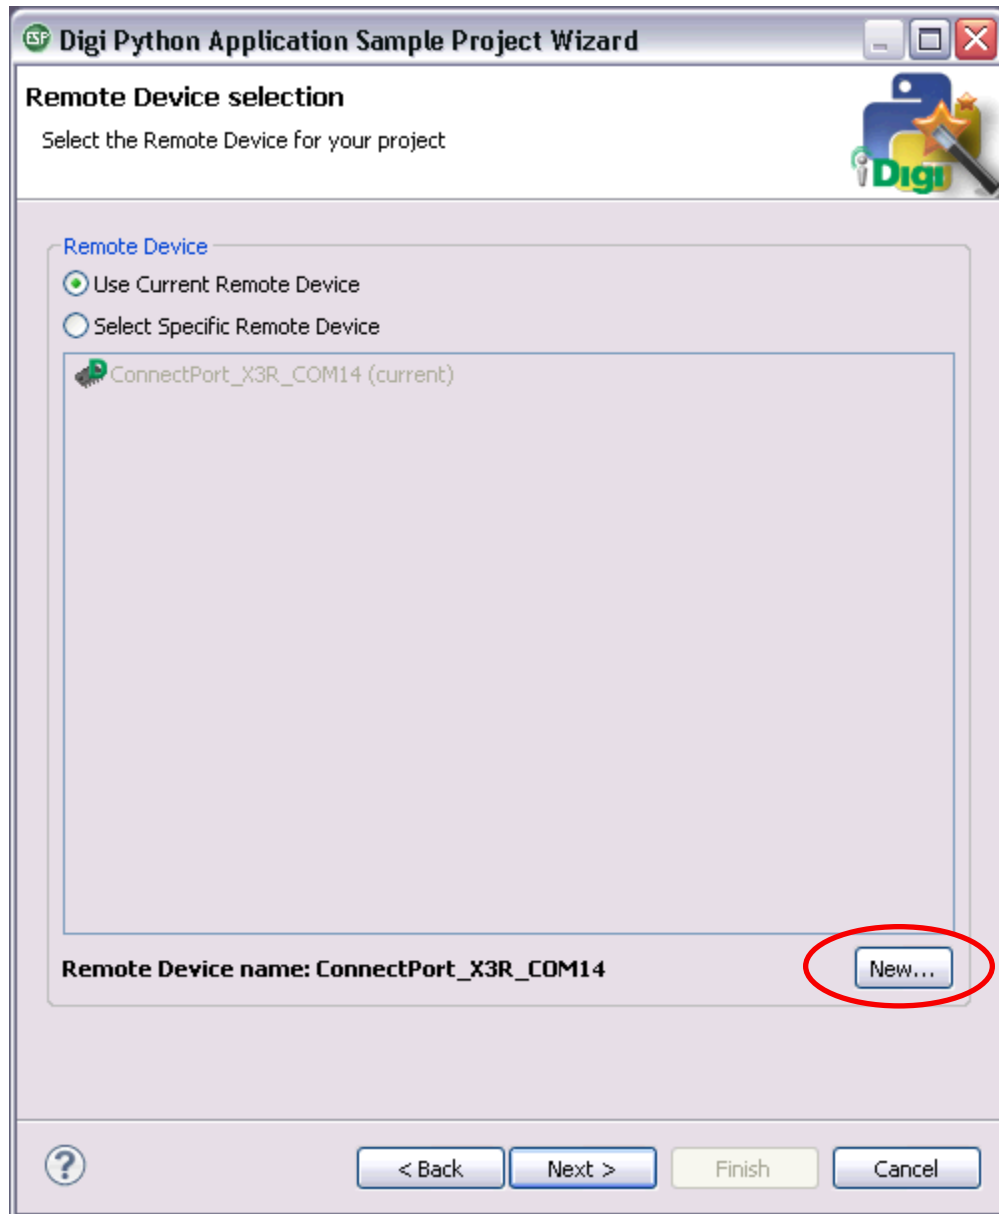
ESP Digi Python Application Sample Project Wizard

Remote Device selection

Select the Remote Device for your project

Digi

Remote Device

Use Current Remote Device

Select Specific Remote Device

ConnectPort_X3R_COM14 (current)

Remote Device name: ConnectPort_X3R_COM14

New...

?

< Back

Next >

Finish

Cancel